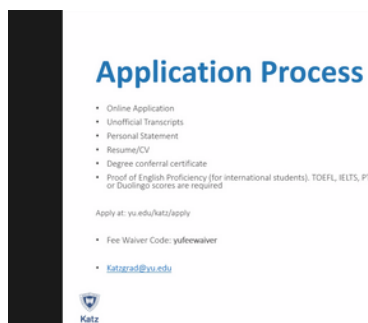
Application Process

- Online Application
- Unofficial Transcripts
- Personal Statement
- Resume/CV
- Degree conferral certificate
- Proof of English Proficiency (for international students). TOEFL, IELTS, P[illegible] or Duolingo scores are required

Apply at: yu.edu/katz/apply

- Fee Waiver Code: yufeewaiver

- Katzgrad@yu.edu

Katz